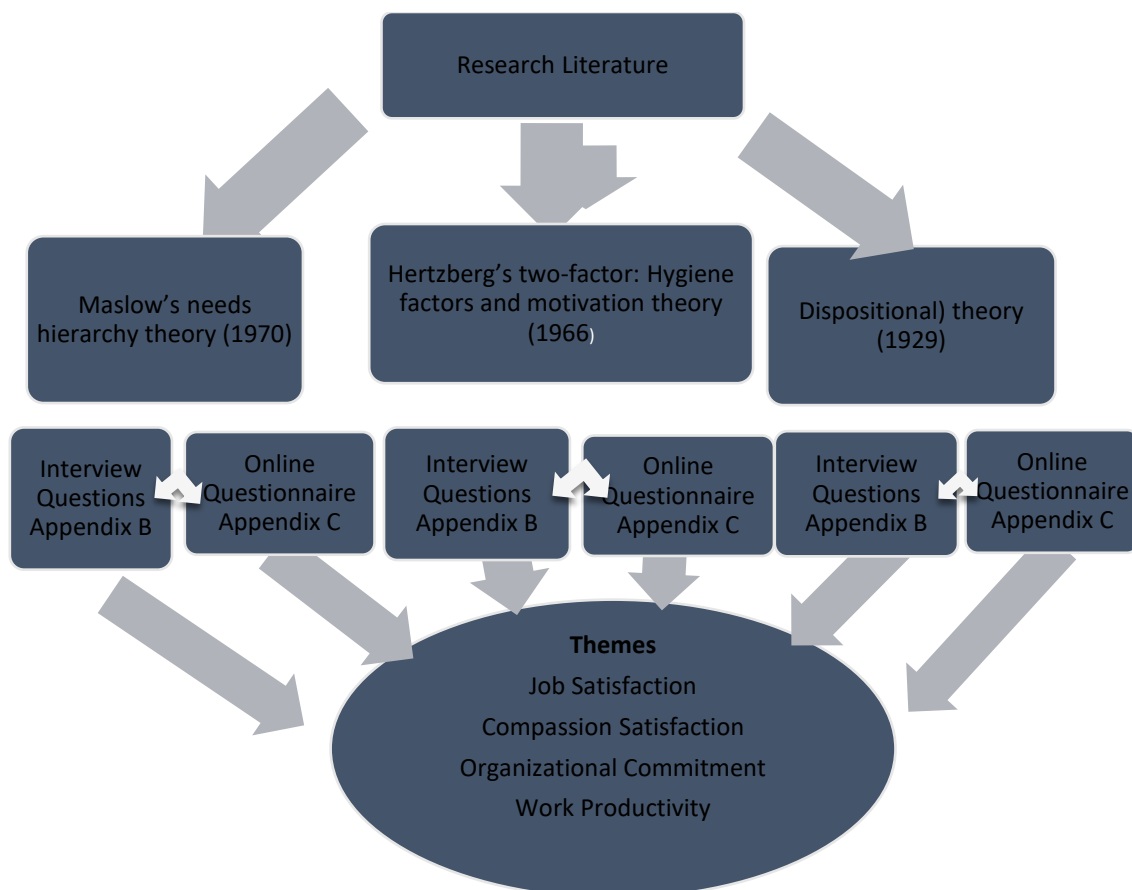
Research Literature

Maslow’s needs hierarchy theory (1970)

Hertzberg’s two-factor: Hygiene factors and motivation theory (1966)

Dispositional) theory (1929)

Interview Questions Appendix B

Online Questionnaire Appendix C

Interview Questions Appendix B

Online Questionnaire Appendix C

Interview Questions Appendix B

Online Questionnaire Appendix C

**Themes**
Job Satisfaction
Compassion Satisfaction
Organizational Commitment
Work Productivity